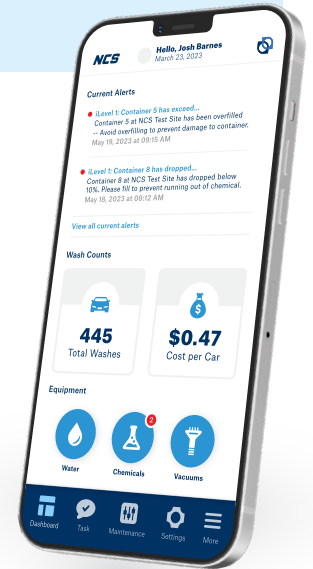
NCS

Hello, Josh Barnes
March 23, 2023

Current Alerts

iLevel 1: Container 5 has exceed...
Container 5 at NCS Test Site has been overfilled -- Avoid overfilling to prevent damage to container.
May 19, 2023 at 09:15 AM

iLevel 1: Container 8 has dropped...
Container 8 at NCS Test Site has dropped below 10%. Please fill to prevent running out of chemical.
May 18, 2023 at 08:12 AM

View all current alerts

Wash Counts

445
Total Washes

$0.47
Cost per Car

Equipment

Water

2
Chemicals

Vacuums

Dashboard
Task
Maintenance
Settings
More